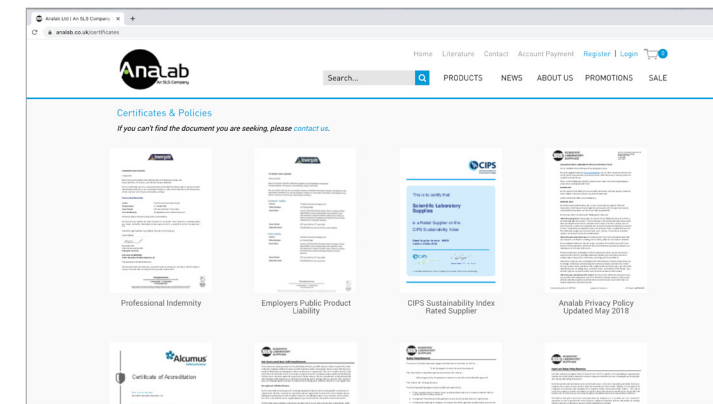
Anslab Ltd | An SLS Company ×

analab.co.uk/certificates

Analab
An SLS Company

Home Literature Contact Account Payment Register | Login 0

Search...

PRODUCTS NEWS ABOUT US PROMOTIONS SALE

Certificates & Policies

If you can't find the document you are seeking, please contact us.

CIPS

This is to certify that

Scientific Laboratory Supplies

is a Rated Supplier on the CIPS Sustainability Index

Professional Indemnity

Employers Public Product Liability

CIPS Sustainability Index Rated Supplier

Analab Privacy Policy Updated May 2018

Alcumus

Certificate of Accreditation